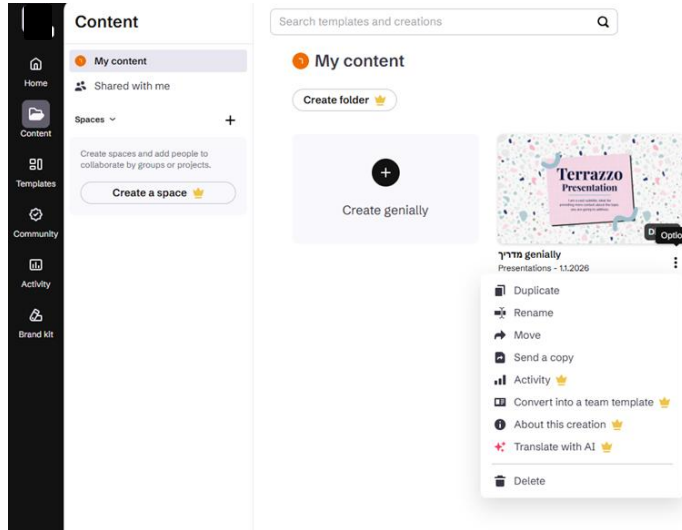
Home
Content
Templates
Community
Activity
Brand kit

Content

My content
Shared with me

Spaces

Create spaces and add people to collaborate by groups or projects.

Create a space

Search templates and creations

My content

Create folder

Create genially

Terrazzo Presentation

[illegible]

Di
Optio

מדריך genially
Presentations - 1.1.2026

Duplicate
Rename
Move
Send a copy
Activity
Convert into a team template
About this creation
Translate with AI
Delete